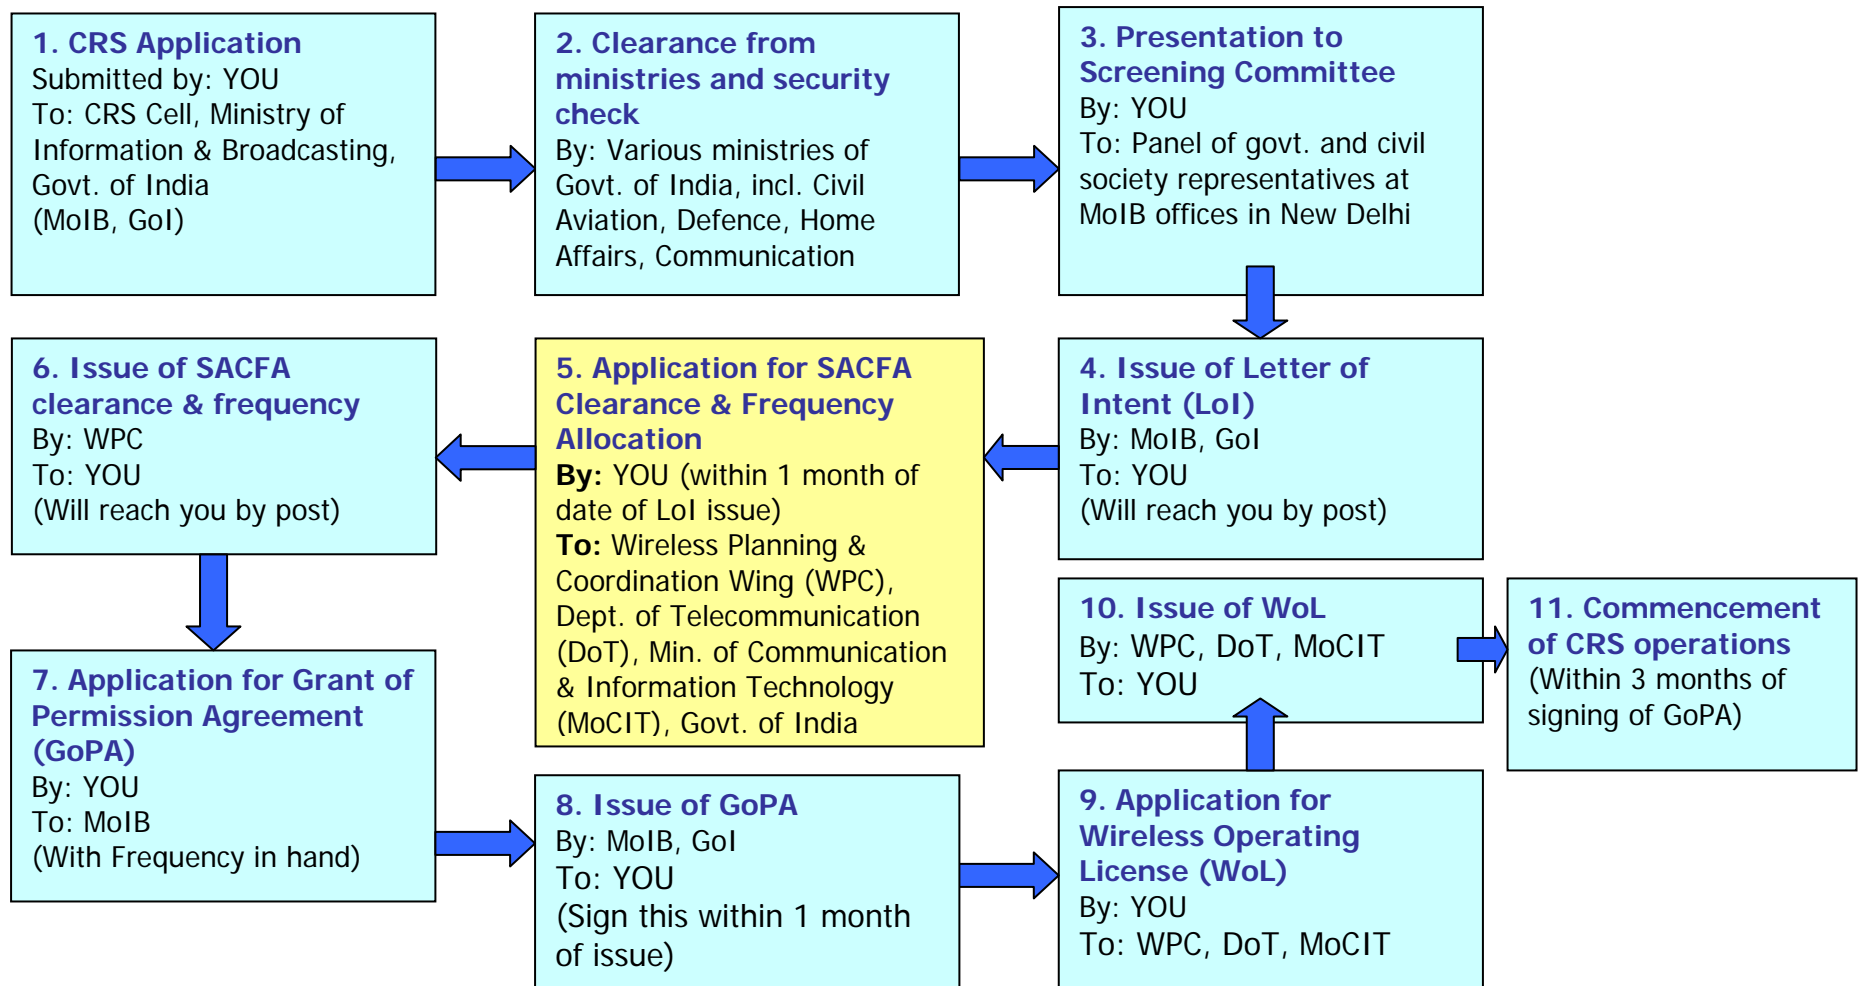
1. CRS Application
Submitted by: YOU
To: CRS Cell, Ministry of Information & Broadcasting, Govt. of India (MoIB, GoI)

2. Clearance from ministries and security check
By: Various ministries of Govt. of India, incl. Civil Aviation, Defence, Home Affairs, Communication

3. Presentation to Screening Committee
By: YOU
To: Panel of govt. and civil society representatives at MoIB offices in New Delhi

4. Issue of Letter of Intent (LoI)
By: MoIB, GoI
To: YOU
(Will reach you by post)

5. Application for SACFA Clearance & Frequency Allocation
By: YOU (within 1 month of date of LoI issue)
To: Wireless Planning & Coordination Wing (WPC), Dept. of Telecommunication (DoT), Min. of Communication & Information Technology (MoCIT), Govt. of India

6. Issue of SACFA clearance & frequency
By: WPC
To: YOU
(Will reach you by post)

7. Application for Grant of Permission Agreement (GoPA)
By: YOU
To: MoIB
(With Frequency in hand)

8. Issue of GoPA
By: MoIB, GoI
To: YOU
(Sign this within 1 month of issue)

9. Application for Wireless Operating License (WoL)
By: YOU
To: WPC, DoT, MoCIT

10. Issue of WoL
By: WPC, DoT, MoCIT
To: YOU

11. Commencement of CRS operations
(Within 3 months of signing of GoPA)